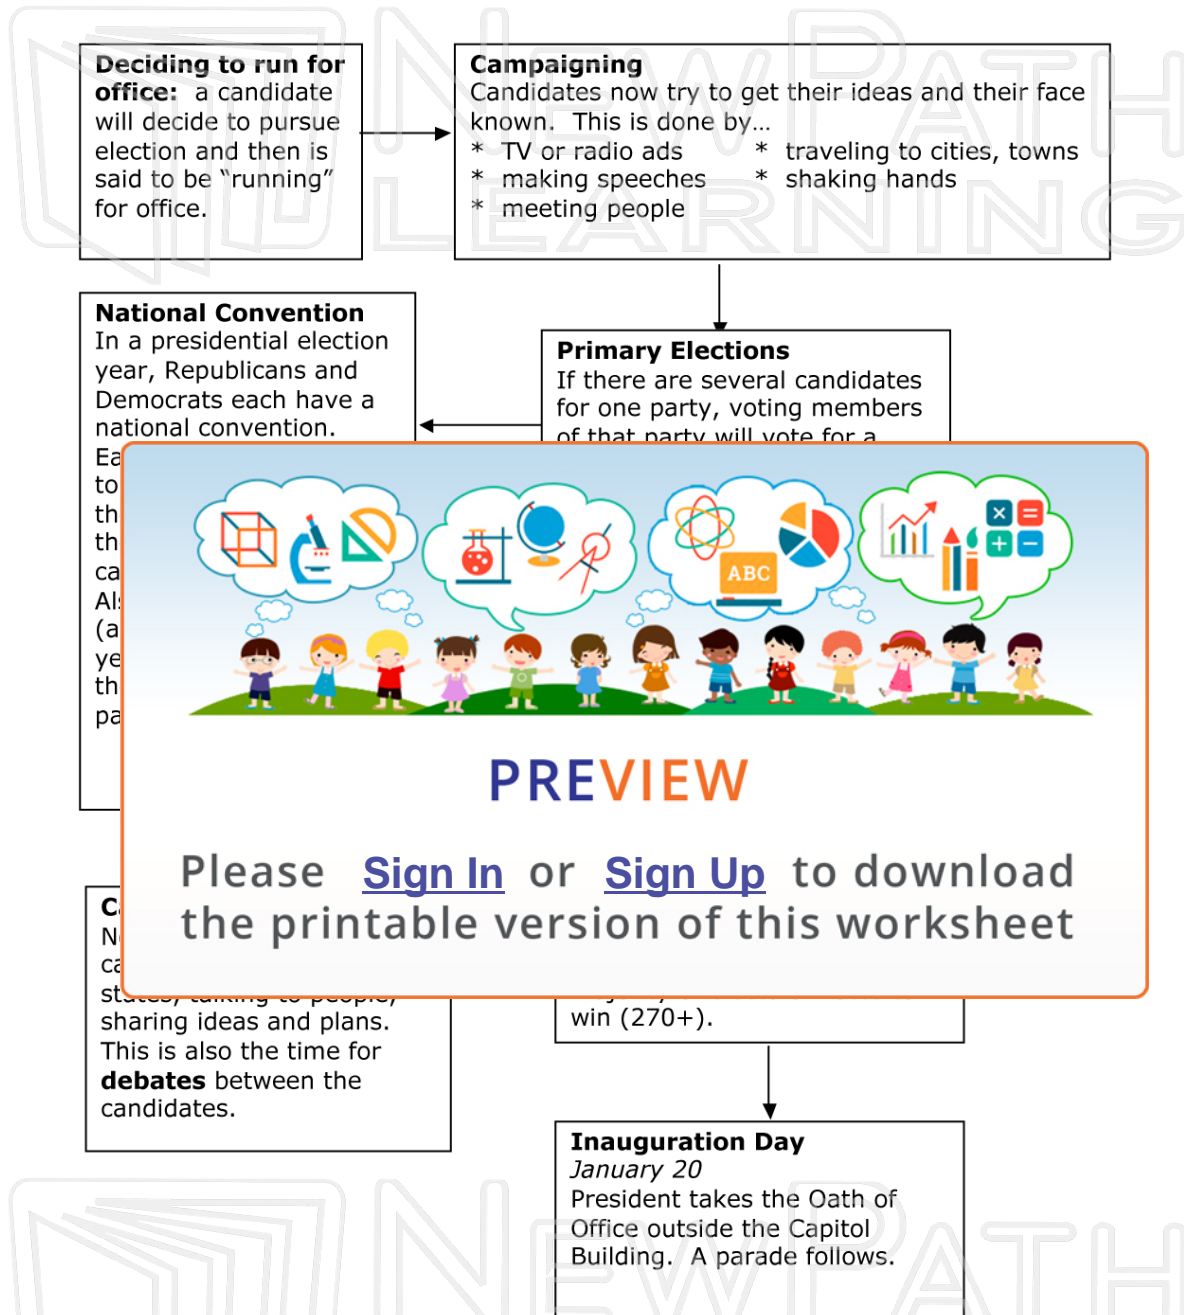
**Deciding to run for office:** a candidate will decide to pursue election and then is said to be "running" for office.

**Campaigning**
Candidates now try to get their ideas and their face known. This is done by…
* TV or radio ads
* making speeches
* meeting people
* traveling to cities, towns
* shaking hands

**National Convention**
In a presidential election year, Republicans and Democrats each have a national convention.
Ea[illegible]
to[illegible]
th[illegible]
th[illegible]
ca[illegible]
Al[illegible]
(a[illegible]
ye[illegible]
th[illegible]
pa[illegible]

**Primary Elections**
If there are several candidates for one party, voting members of that party will vote for a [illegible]

ABC

PREVIEW

Please Sign In or Sign Up to download the printable version of this worksheet

C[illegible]
N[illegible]
ca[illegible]
st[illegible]
sharing ideas and plans. This is also the time for **debates** between the candidates.

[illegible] win (270+).

**Inauguration Day**
*January 20*
President takes the Oath of Office outside the Capitol Building. A parade follows.

NEW PATH LEARNING